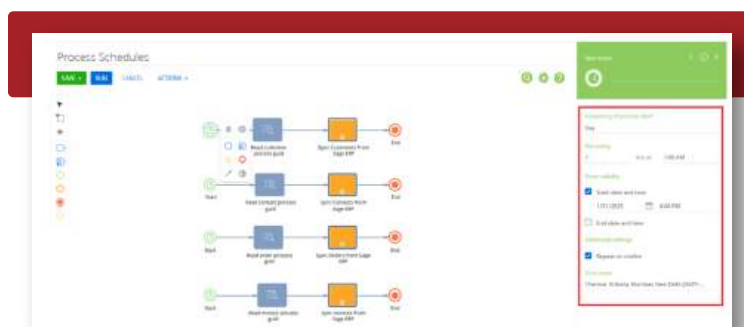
Process Schedules

SAVE ▾

RUN

CANCEL

ACTIONS ▾

Read customer process guid

Sync Customers from Sage ERP

End

Start

Read contact process guid

Sync Contacts from Sage ERP

End

Start

Read order process guid

Sync Orders from Sage ERP

End

Start

Read invoice process guid

Sync Invoices from Sage ERP

End

Start

Timer event

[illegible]

Day

Run every

1

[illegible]

1:00 AM

Timer validity

Start date and time

1/11/2025

4:00 PM

End date and time

Additional settings

Repeat on misfire

Time zone

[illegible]